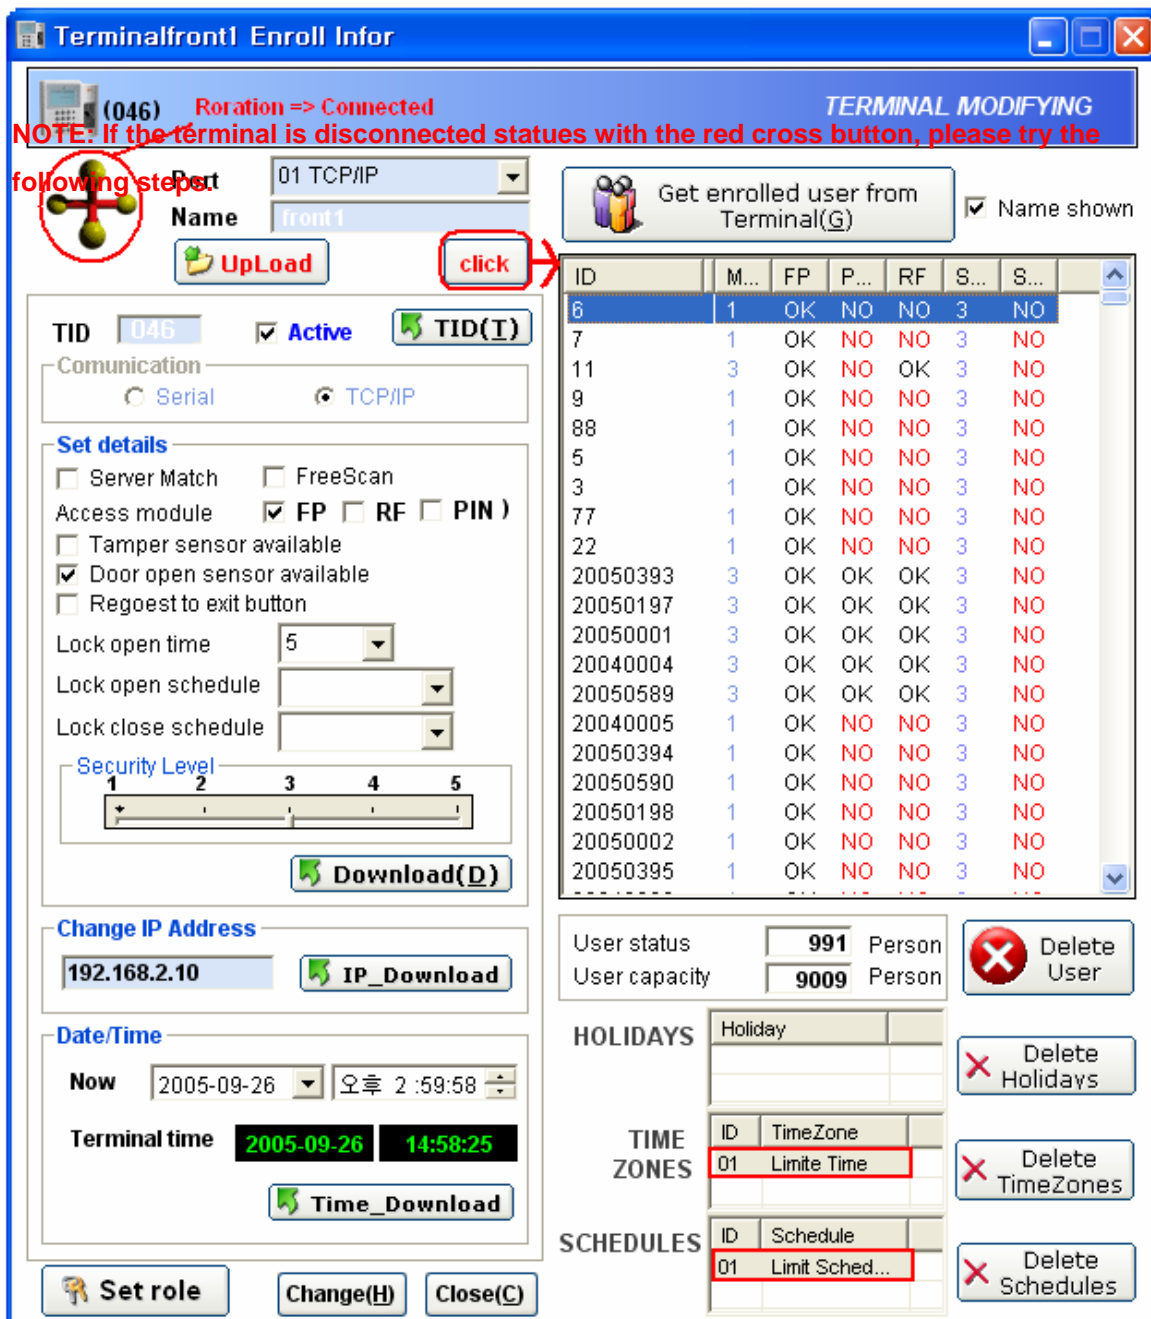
Terminalfront1 Enroll Infor

(046) Roration => Connected

TERMINAL MODIFYING

NOTE: If the terminal is disconnected statues with the red cross button, please try the following steps.

Port 01 TCP/IP
Name front1

UpLoad

click

Get enrolled user from Terminal(G)

Name shown

TID 046 Active TID(T)

Comunication
Serial TCP/IP

Set details
Server Match FreeScan
Access module FP RF PIN )
Tamper sensor available
Door open sensor available
Regoest to exit button
Lock open time 5
Lock open schedule
Lock close schedule
Security Level
1 2 3 4 5

Download(D)

| ID | M... | FP | P... | RF | S... | S... |
|---|---|---|---|---|---|---|
| 6 | 1 | OK | NO | NO | 3 | NO |
| 7 | 1 | OK | NO | NO | 3 | NO |
| 11 | 3 | OK | NO | OK | 3 | NO |
| 9 | 1 | OK | NO | NO | 3 | NO |
| 88 | 1 | OK | NO | NO | 3 | NO |
| 5 | 1 | OK | NO | NO | 3 | NO |
| 3 | 1 | OK | NO | NO | 3 | NO |
| 77 | 1 | OK | NO | NO | 3 | NO |
| 22 | 1 | OK | NO | NO | 3 | NO |
| 20050393 | 3 | OK | OK | OK | 3 | NO |
| 20050197 | 3 | OK | OK | OK | 3 | NO |
| 20050001 | 3 | OK | OK | OK | 3 | NO |
| 20040004 | 3 | OK | OK | OK | 3 | NO |
| 20050589 | 3 | OK | OK | OK | 3 | NO |
| 20040005 | 1 | OK | NO | NO | 3 | NO |
| 20050394 | 1 | OK | NO | NO | 3 | NO |
| 20050590 | 1 | OK | NO | NO | 3 | NO |
| 20050198 | 1 | OK | NO | NO | 3 | NO |
| 20050002 | 1 | OK | NO | NO | 3 | NO |
| 20050395 | 1 | OK | NO | NO | 3 | NO |

User status 991 Person
User capacity 9009 Person

Delete User

Change IP Address
192.168.2.10 IP_Download

Date/Time
Now 2005-09-26 오후 2 :59:58
Terminal time 2005-09-26 14:58:25

Time_Download

HOLIDAYS
Holiday

Delete Holidays

TIME ZONES
| ID | TimeZone |
|---|---|
| 01 | Limite Time |

Delete TimeZones

SCHEDULES
| ID | Schedule |
|---|---|
| 01 | Limit Sched... |

Delete Schedules

Set role Change(H) Close(C)